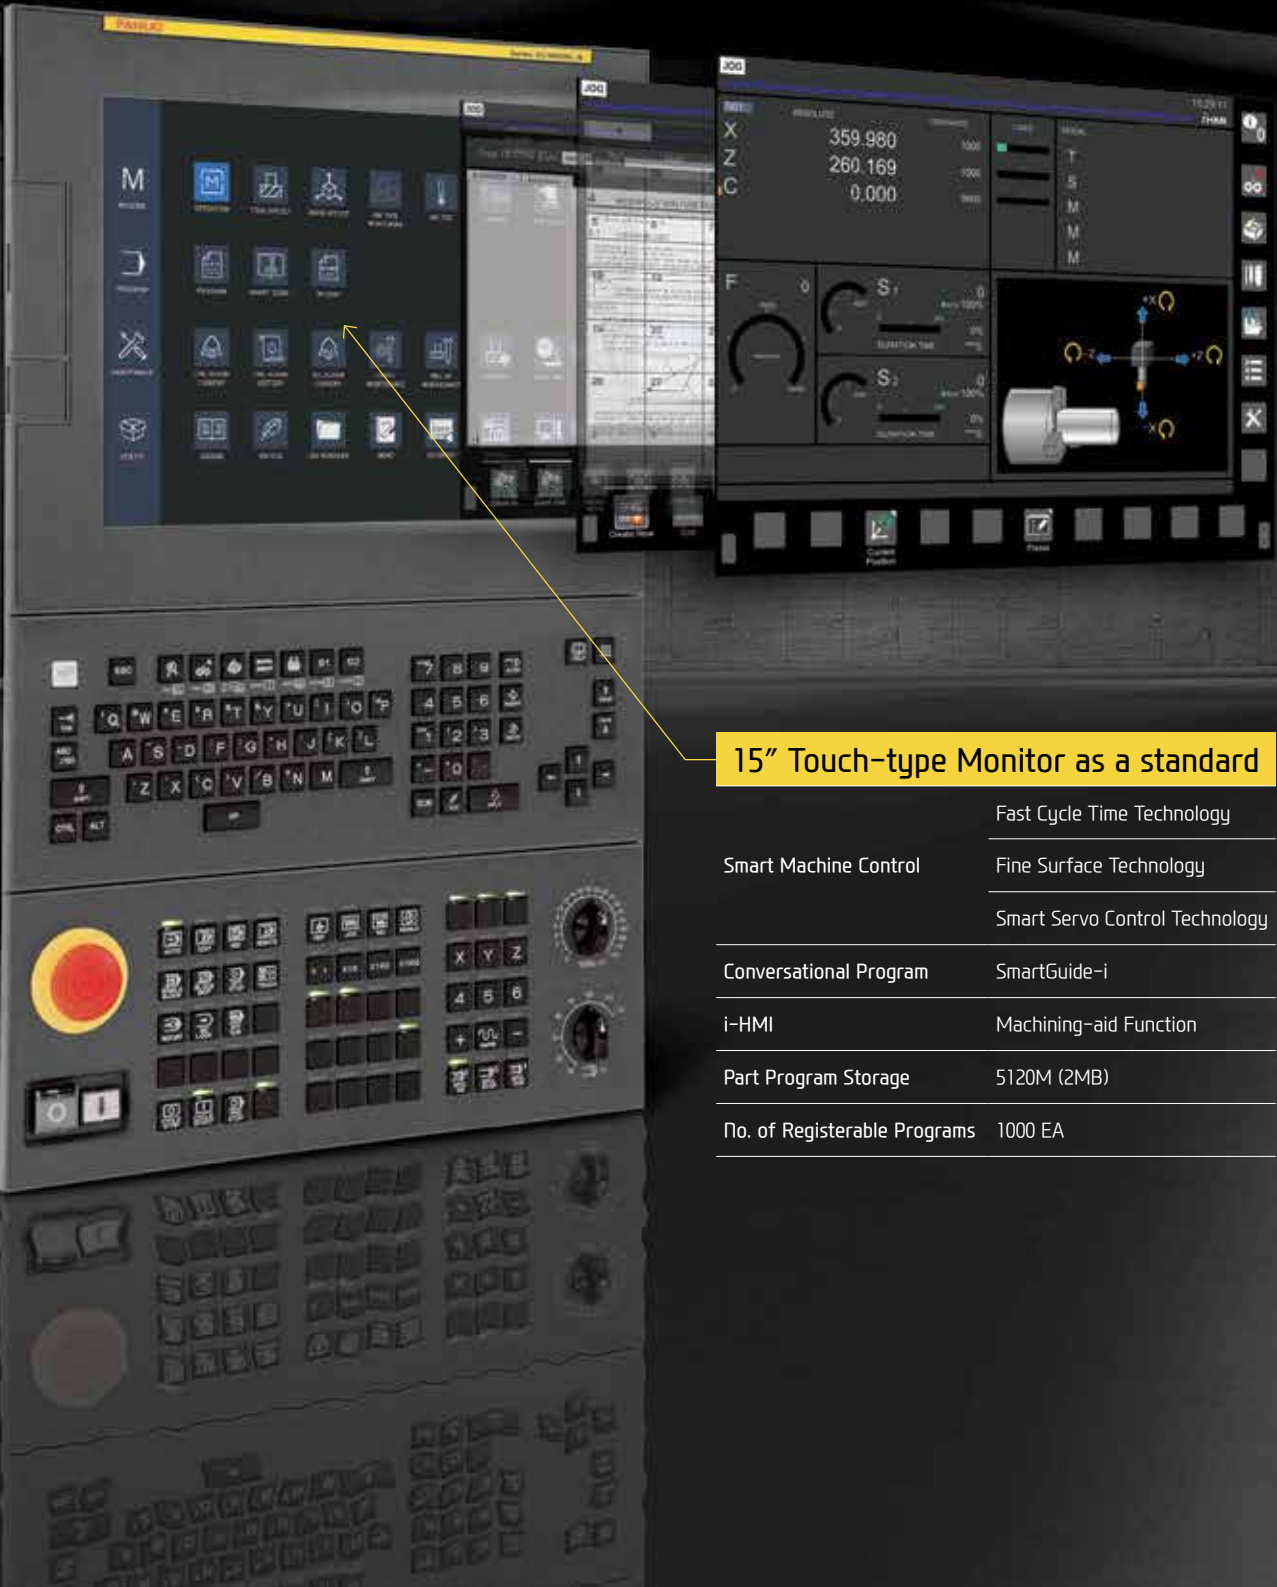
15" Touch-type Monitor as a standard

| Smart Machine Control | Fast Cycle Time Technology |
|---|---|
| | Fine Surface Technology |
| | Smart Servo Control Technology |
| Conversational Program | SmartGuide-i |
| i-HMI | Machining-aid Function |
| Part Program Storage | 5120M (2MB) |
| No. of Registerable Programs | 1000 EA |

JOG
X 359.980
Z 260.169
C 0.000
F
S1
S2